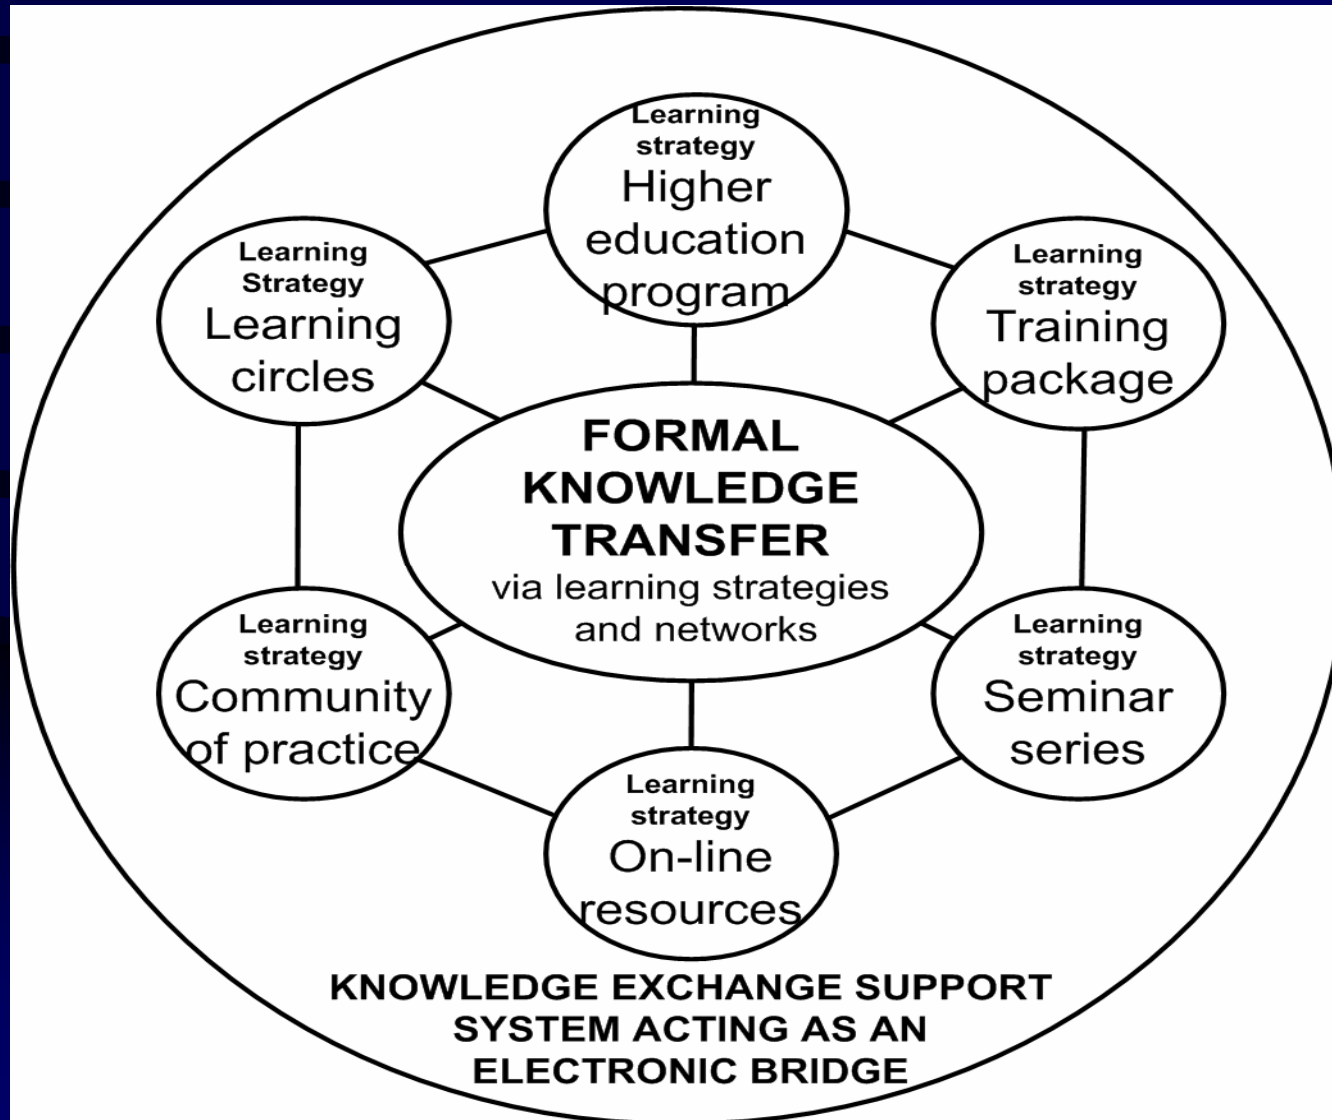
Learning strategy
Higher education program

Learning Strategy
Learning circles

Learning strategy
Training package

FORMAL KNOWLEDGE TRANSFER
via learning strategies and networks

Learning strategy
Community of practice

Learning strategy
Seminar series

Learning strategy
On-line resources

KNOWLEDGE EXCHANGE SUPPORT SYSTEM ACTING AS AN ELECTRONIC BRIDGE